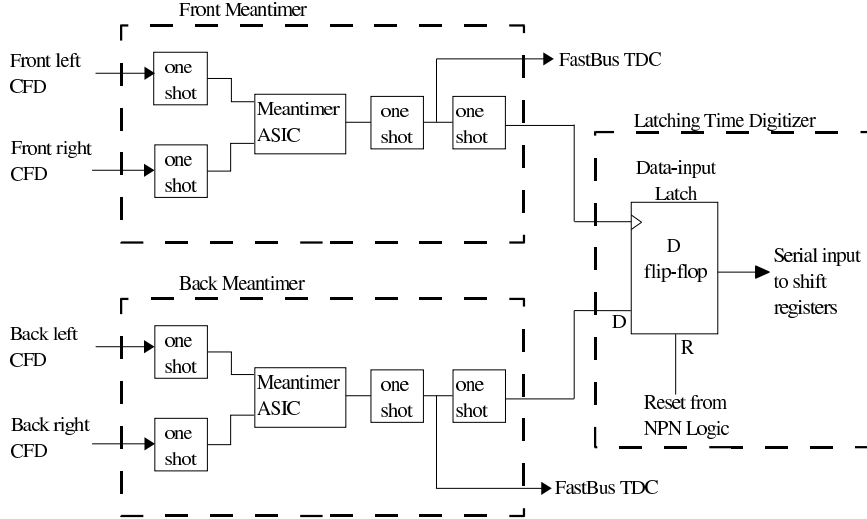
Front Meantimer

Front left CFD

one shot

Front right CFD

one shot

Meantimer ASIC

one shot

one shot

FastBus TDC

Latching Time Digitizer

Data-input Latch

D flip-flop

D

R

Serial input to shift registers

Reset from NPN Logic

Back Meantimer

Back left CFD

one shot

Back right CFD

one shot

Meantimer ASIC

one shot

one shot

FastBus TDC